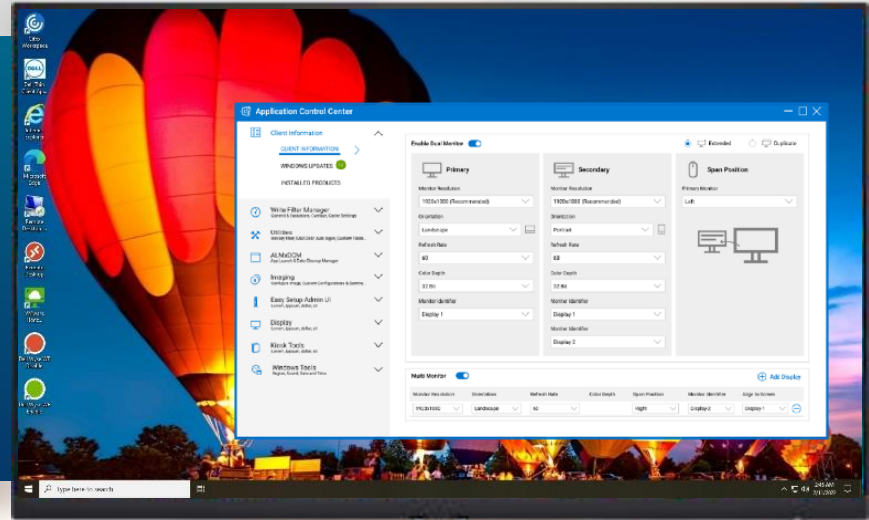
Citrix Workspace

Dell Thin Client

Microsoft Edge

Microsoft Edge

Remote Desktop

Remote Desktop

VMware Horizon

Application Control Center

Client Information

CLIENT INFORMATION

WINDOWS UPDATES

INSTALLED PRODUCTS

Write Filter Manager

Utilities

ALMxDOM

Imaging

Easy Setup Admin UI

Display

Kiosk Tools

Windows Tools

Enable Dual Monitor

Extended

Duplicate

Primary

Monitor Resolution

1920x1080 (Recommended)

Orientation

Landscape

Refresh Rate

60

Color Depth

32 Bit

Monitor Identifier

Display 1

Secondary

Monitor Resolution

1920x1080 (Recommended)

Orientation

Portrait

Refresh Rate

60

Color Depth

32 Bit

Monitor Identifier

Display 1

Monitor Identifier

Display 2

Span Position

Primary Monitor

Left

Multi Monitor

Add Display

| Monitor Resolution | Orientation | Refresh Rate | Color Depth | Span Position | Monitor Identifier | Edge to Screen |
|---|---|---|---|---|---|---|
| 1920x1080 | Landscape | 60 | | Right | Display 2 | Display 1 |

Type here to search